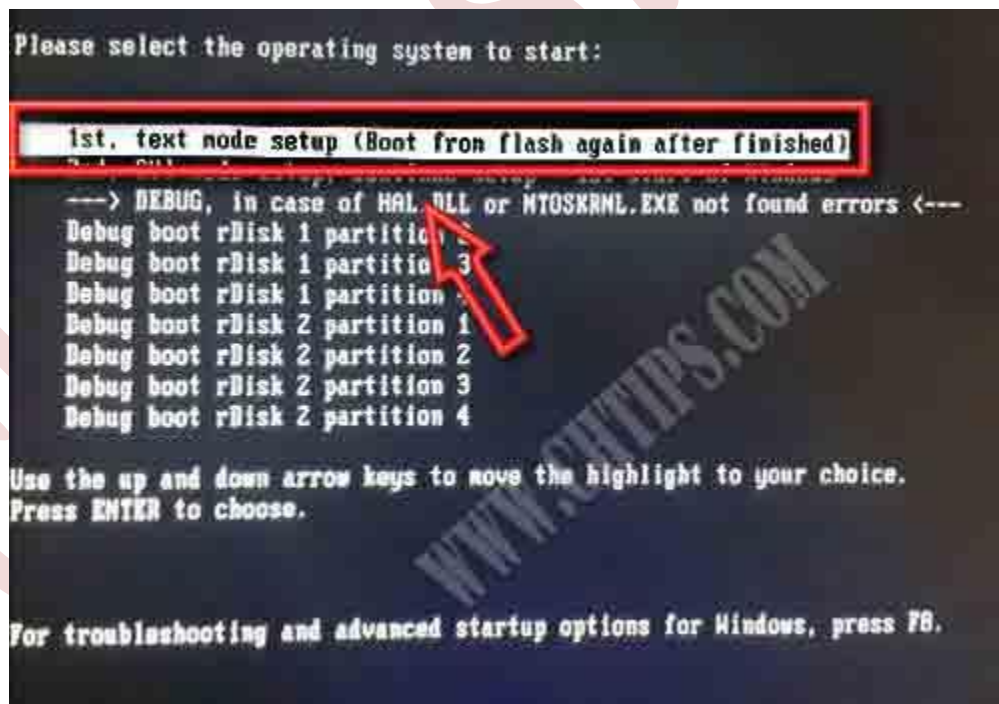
Please select the operating system to start:

1st, text mode setup (Boot from flash again after finished)
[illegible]
---> DEBUG, in case of HAL.DLL or NTOSKRNL.EXE not found errors <---
Debug boot rDisk 1 partition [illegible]
Debug boot rDisk 1 partition 3
Debug boot rDisk 1 partition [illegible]
Debug boot rDisk 2 partition 1
Debug boot rDisk 2 partition 2
Debug boot rDisk 2 partition 3
Debug boot rDisk 2 partition 4

Use the up and down arrow keys to move the highlight to your choice.
Press ENTER to choose.

For troubleshooting and advanced startup options for Windows, press F8.

WWW.CHTIPS.COM